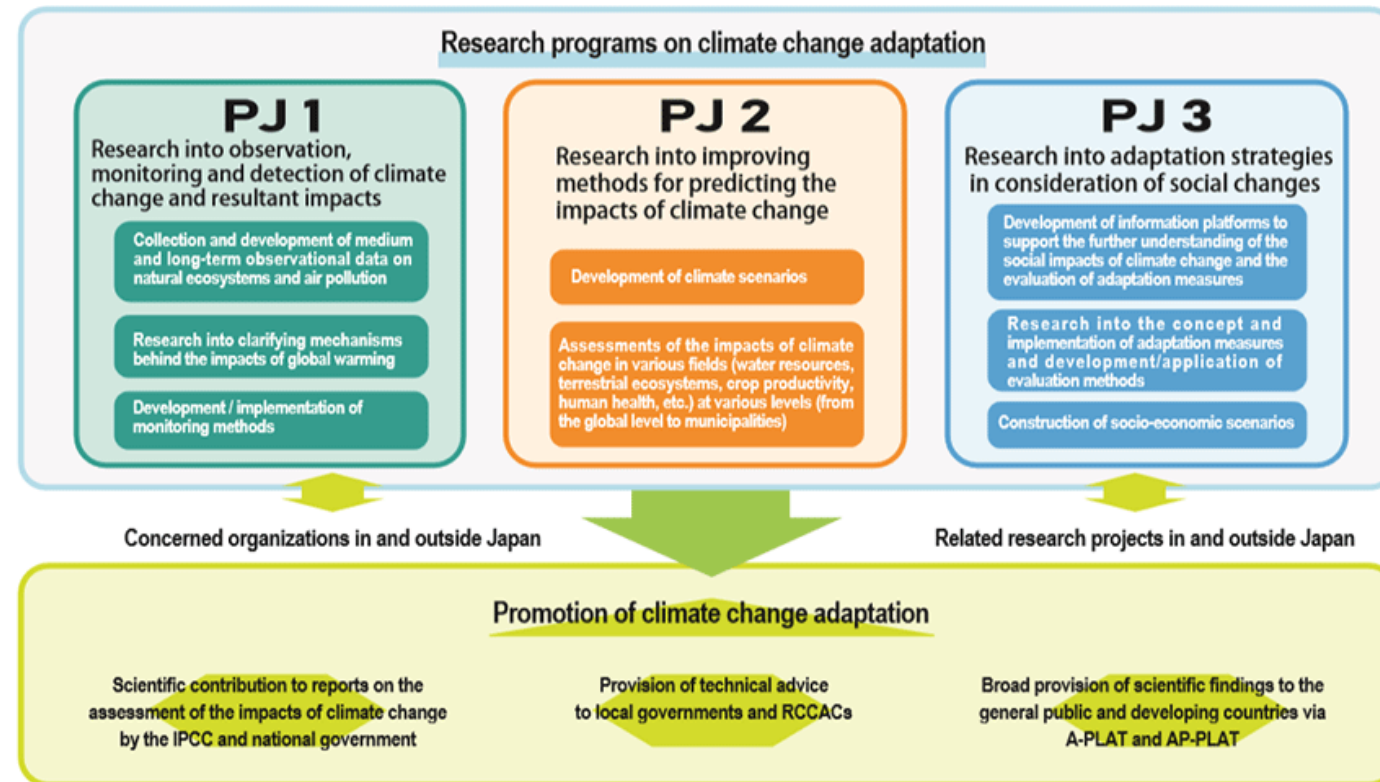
Research programs on climate change adaptation

PJ 1

Research into observation, monitoring and detection of climate change and resultant impacts

Collection and development of medium and long-term observational data on natural ecosystems and air pollution

Research into clarifying mechanisms behind the impacts of global warming

Development / implementation of monitoring methods

PJ 2

Research into improving methods for predicting the impacts of climate change

Development of climate scenarios

Assessments of the impacts of climate change in various fields (water resources, terrestrial ecosystems, crop productivity, human health, etc.) at various levels (from the global level to municipalities)

PJ 3

Research into adaptation strategies in consideration of social changes

Development of information platforms to support the further understanding of the social impacts of climate change and the evaluation of adaptation measures

Research into the concept and implementation of adaptation measures and development/application of evaluation methods

Construction of socio-economic scenarios

Concerned organizations in and outside Japan

Related research projects in and outside Japan

Promotion of climate change adaptation

Scientific contribution to reports on the assessment of the impacts of climate change by the IPCC and national government

Provision of technical advice to local governments and RCCACs

Broad provision of scientific findings to the general public and developing countries via A-PLAT and AP-PLAT